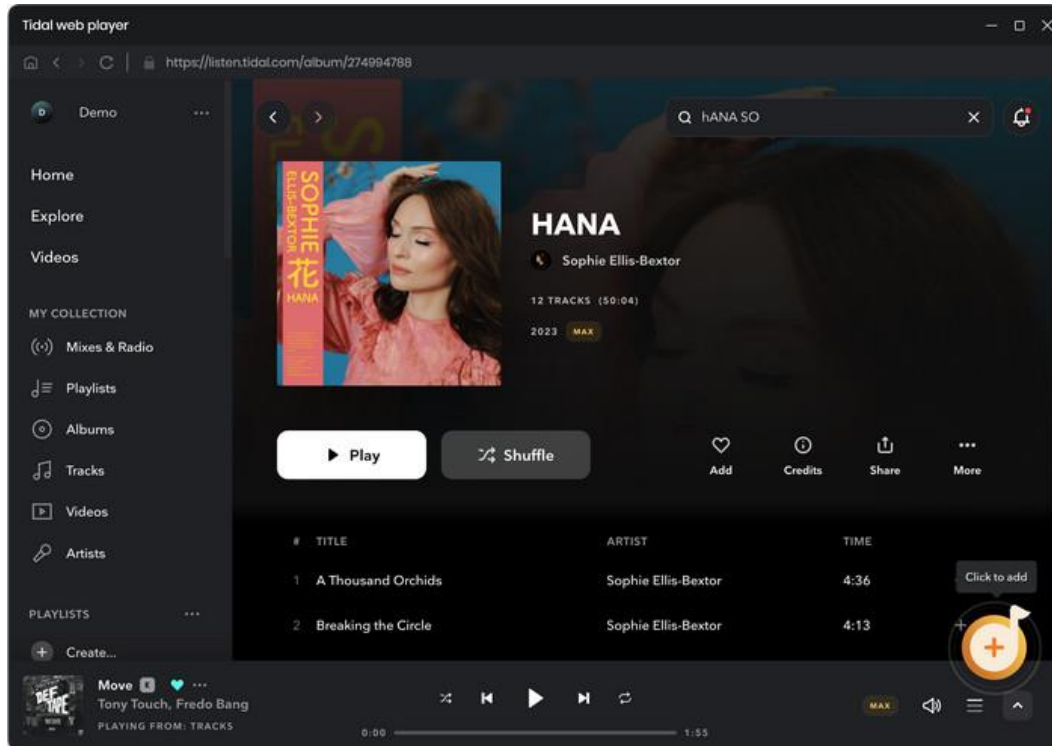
Tidal web player

https://listen.tidal.com/album/274994788

D Demo ···

Home
Explore
Videos

MY COLLECTION
Mixes & Radio
Playlists
Albums
Tracks
Videos
Artists

PLAYLISTS ···
Create...

hANA SO

SOPHIE ELLIS-BEXTOR 花 HANA

HANA
Sophie Ellis-Bextor
12 TRACKS (50:04)
2023 MAX

Play
Shuffle
Add
Credits
Share
More

| # | TITLE | ARTIST | TIME |
|---|---|---|---|
| 1 | A Thousand Orchids | Sophie Ellis-Bextor | 4:36 |
| 2 | Breaking the Circle | Sophie Ellis-Bextor | 4:13 |

Click to add

Move E ···
Tony Touch, Fredo Bang
PLAYING FROM: TRACKS
0:00 1:55
MAX